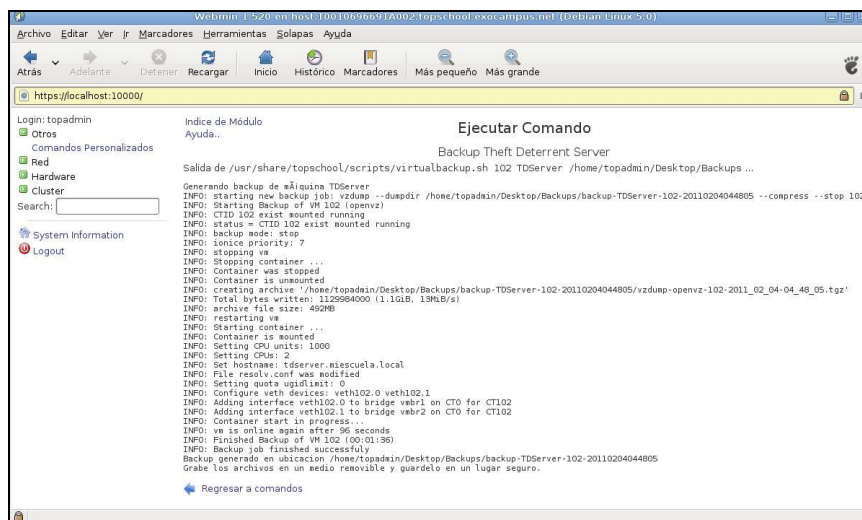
Webmin 1.520 en host:10010696691A002.topschool.exocampus.net (Debian Linux 5.0)

Archivo Editar Ver Ir Marcadores Herramientas Solapas Ayuda

Atrás Adelante Detener Recargar Inicio Histórico Marcadores Más pequeño Más grande

https://localhost:10000/

Login: topadmin
Otros
Comandos Personalizados
Red
Hardware
Cluster
Search:
System Information
Logout

Indice de Módulo
Ayuda..

Ejecutar Comando

Backup Theft Deterrent Server

Salida de /usr/share/topschool/scripts/virtualbackup.sh 102 TDServer /home/topadmin/Desktop/Backups ...

Generando backup de mÃquina TDServer
INFO: starting new backup job: vzdump --dumpdir /home/topadmin/Desktop/Backups/backup-TDServer-102-20110204044805 --compress --stop 102
INFO: Starting Backup of VM 102 (openvz)
INFO: CTID 102 exist mounted running
INFO: status = CTID 102 exist mounted running
INFO: backup mode: stop
INFO: ionice priority: 7
INFO: stopping vm
INFO: Stopping container ...
INFO: Container was stopped
INFO: Container is unmounted
INFO: creating archive '/home/topadmin/Desktop/Backups/backup-TDServer-102-20110204044805/vzdump-openvz-102-2011_02_04-04_48_05.tgz'
INFO: Total bytes written: 1129984000 (1.1GiB, 13MiB/s)
INFO: archive file size: 492MB
INFO: restarting vm
INFO: Starting container ...
INFO: Container is mounted
INFO: Setting CPU units: 1000
INFO: Setting CPUs: 2
INFO: Set hostname: tdserver.miescuela.local
INFO: File resolv.conf was modified
INFO: Setting quota ugidlimit: 0
INFO: Configure veth devices: veth102.0 veth102.1
INFO: Adding interface veth102.0 to bridge vmbr1 on CT0 for CT102
INFO: Adding interface veth102.1 to bridge vmbr2 on CT0 for CT102
INFO: Container start in progress...
INFO: vm is online again after 96 seconds
INFO: Finished Backup of VM 102 (00:01:36)
INFO: Backup job finished successfuly
Backup generado en ubicacion /home/topadmin/Desktop/Backups/backup-TDServer-102-20110204044805
Grabe los archivos en un medio removible y guardelo en un lugar seguro.

Regresar a comandos